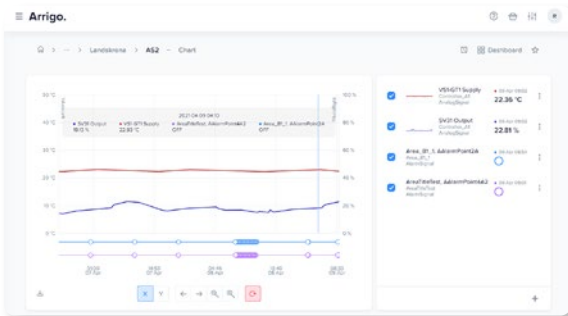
Arrigo.

Landskrona > AS2 > Chart

Dashboard

50 °C
40 °C
30 °C
20 °C
10 °C
0 °C

100 %
80 %
60 %
40 %
20 %
0 %

2021-04-09 04:10
SV31 Output 19.0 %
VS1-GT1 Supply 22.93 °C
AreaFireTest_AdiomPoint4A2 OFF
Area_B1_1_AdiomPoint2A OFF

22:00 07 Apr
04:00 08 Apr
12:00 08 Apr
20:00 08 Apr
04:00 09 Apr

VS1-GT1 Supply
22.36 °C

SV21 Output
22.81 %

Area_B1_1_AdiomPoint2A

AreaFireTest_AdiomPoint4A2